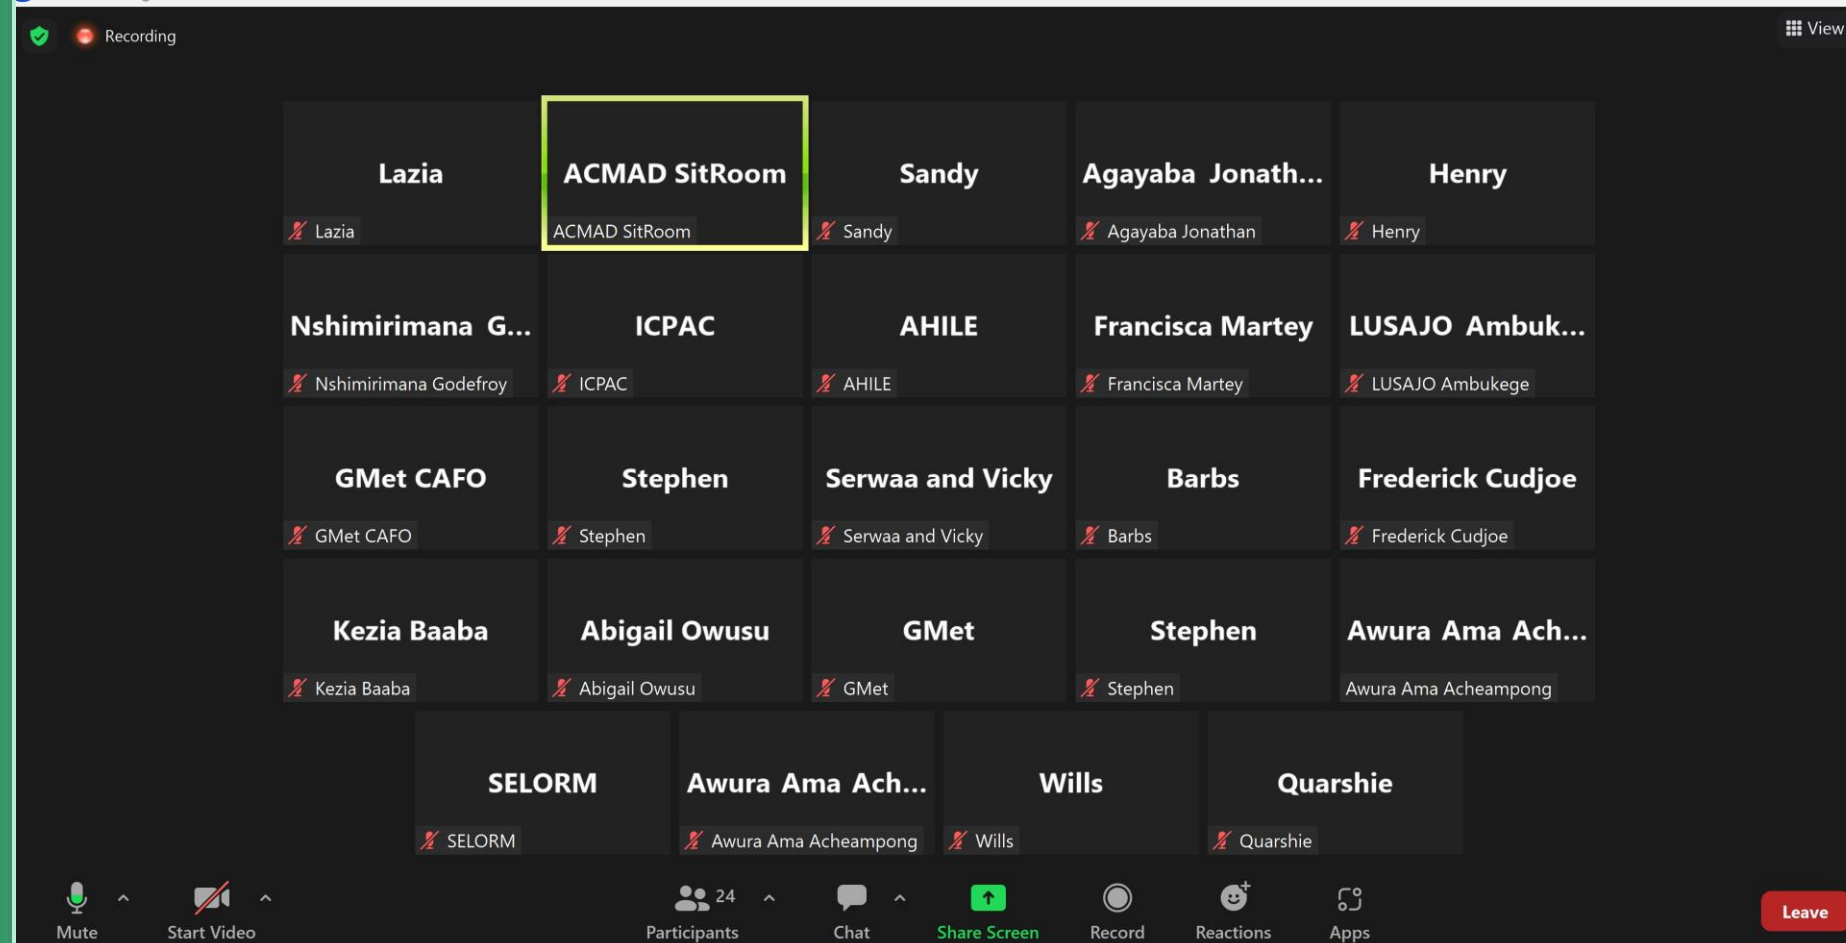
Recording

View

Lazia
Lazia

ACMAD SitRoom
ACMAD SitRoom

Sandy
Sandy

Agayaba Jonath...
Agayaba Jonathan

Henry
Henry

Nshimirimana G...
Nshimirimana Godefroy

ICPAC
ICPAC

AHILE
AHILE

Francisca Martey
Francisca Martey

LUSAJO Ambuk...
LUSAJO Ambukege

GMet CAFO
GMet CAFO

Stephen
Stephen

Serwaa and Vicky
Serwaa and Vicky

Barbs
Barbs

Frederick Cudjoe
Frederick Cudjoe

Kezia Baaba
Kezia Baaba

Abigail Owusu
Abigail Owusu

GMet
GMet

Stephen
Stephen

Awura Ama Ach...
Awura Ama Acheampong

SELORM
SELORM

Awura Ama Ach...
Awura Ama Acheampong

Wills
Wills

Quarshie
Quarshie

Mute
Start Video
24
Participants
Chat
Share Screen
Record
Reactions
Apps
Leave